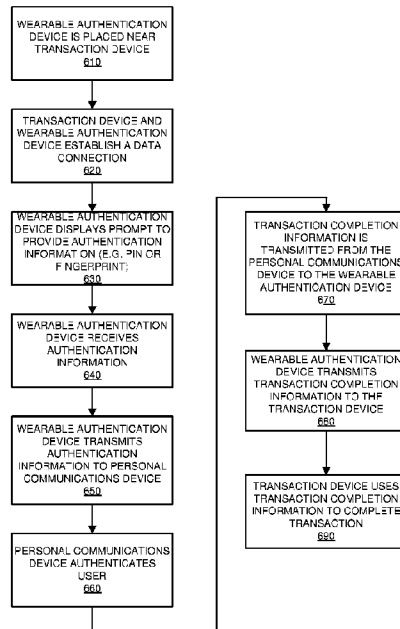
WEARABLE AUTHENTICATION DEVICE IS PLACED NEAR TRANSACTION DEVICE
610

TRANSACTION DEVICE AND WEARABLE AUTHENTICATION DEVICE ESTABLISH A DATA CONNECTION
620

WEARABLE AUTHENTICATION DEVICE DISPLAYS PROMPT TO PROVIDE AUTHENTICATION INFORMATION (E.G. PIN OR FINGERPRINT)
630

WEARABLE AUTHENTICATION DEVICE RECEIVES AUTHENTICATION INFORMATION
640

WEARABLE AUTHENTICATION DEVICE TRANSMITS AUTHENTICATION INFORMATION TO PERSONAL COMMUNICATIONS DEVICE
650

PERSONAL COMMUNICATIONS DEVICE AUTHENTICATES USER
660

TRANSACTION COMPLETION INFORMATION IS TRANSMITTED FROM THE PERSONAL COMMUNICATIONS DEVICE TO THE WEARABLE AUTHENTICATION DEVICE
670

WEARABLE AUTHENTICATION DEVICE TRANSMITS TRANSACTION COMPLETION INFORMATION TO THE TRANSACTION DEVICE
680

TRANSACTION DEVICE USES TRANSACTION COMPLETION INFORMATION TO COMPLETE TRANSACTION
690